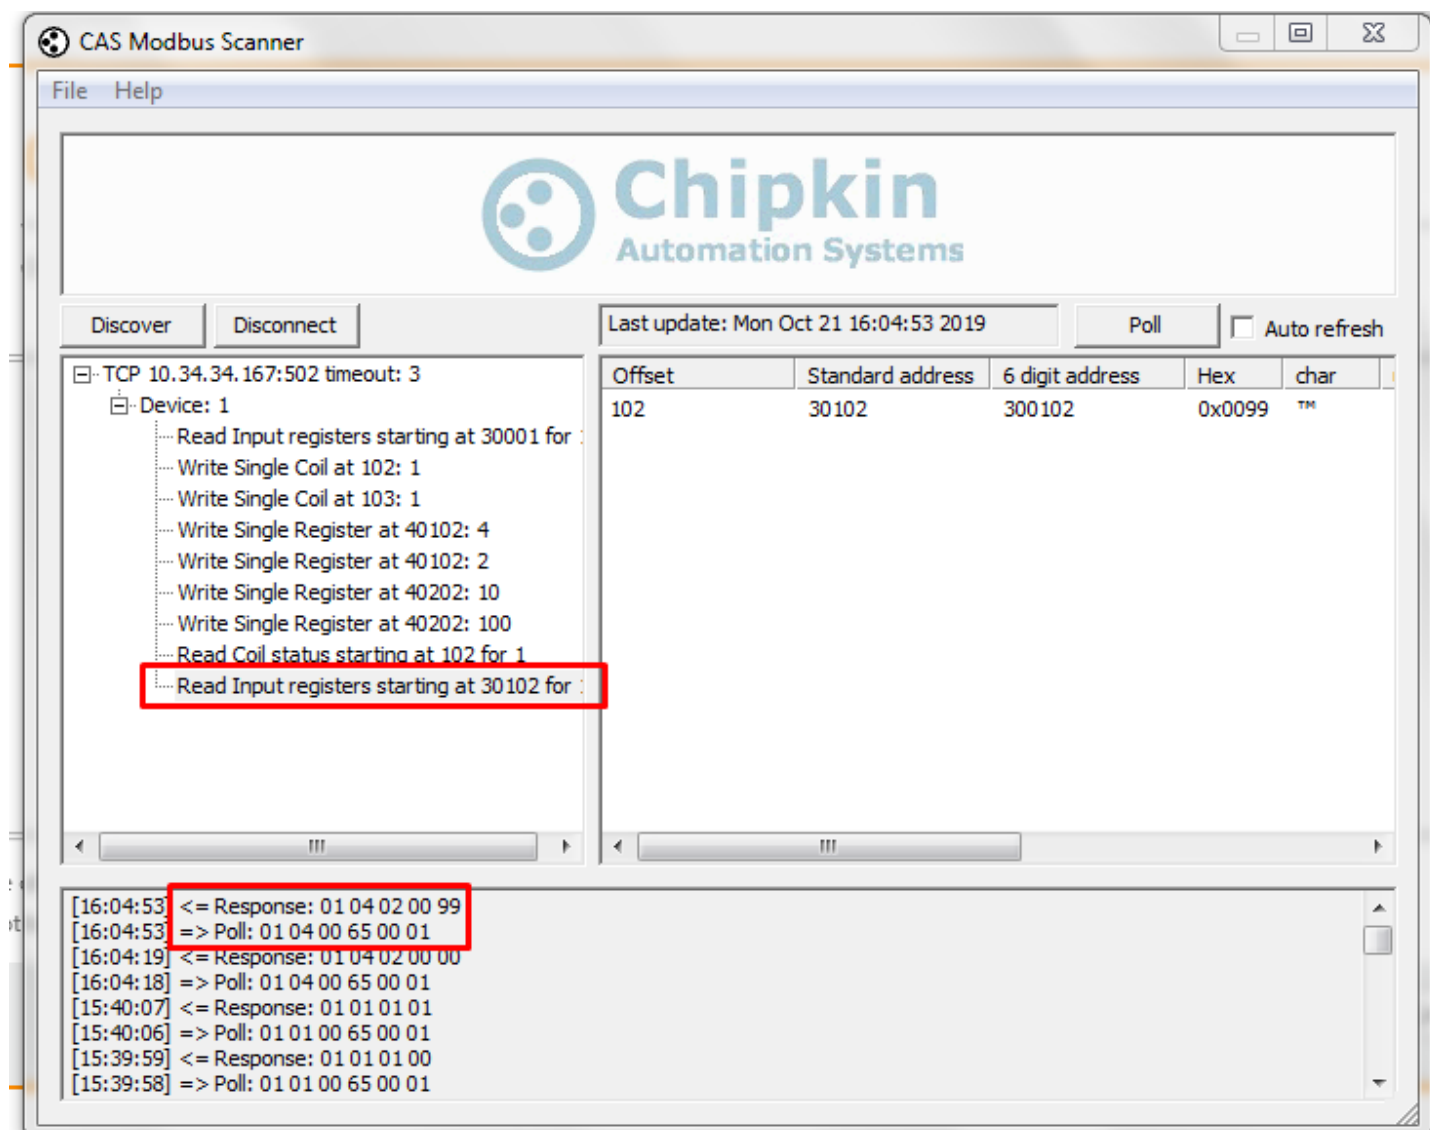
CAS Modbus Scanner

File Help

Chipkin
Automation Systems

Discover Disconnect

Last update: Mon Oct 21 16:04:53 2019

Poll

Auto refresh

TCP 10.34.34.167:502 timeout: 3
Device: 1
Read Input registers starting at 30001 for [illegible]
Write Single Coil at 102: 1
Write Single Coil at 103: 1
Write Single Register at 40102: 4
Write Single Register at 40102: 2
Write Single Register at 40202: 10
Write Single Register at 40202: 100
Read Coil status starting at 102 for 1
Read Input registers starting at 30102 for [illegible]

| Offset | Standard address | 6 digit address | Hex | char |
|---|---|---|---|---|
| 102 | 30102 | 300102 | 0x0099 | ™ |

[16:04:53] <= Response: 01 04 02 00 99
[16:04:53] => Poll: 01 04 00 65 00 01
[16:04:19] <= Response: 01 04 02 00 00
[16:04:18] => Poll: 01 04 00 65 00 01
[15:40:07] <= Response: 01 01 01 01
[15:40:06] => Poll: 01 01 00 65 00 01
[15:39:59] <= Response: 01 01 01 00
[15:39:58] => Poll: 01 01 00 65 00 01